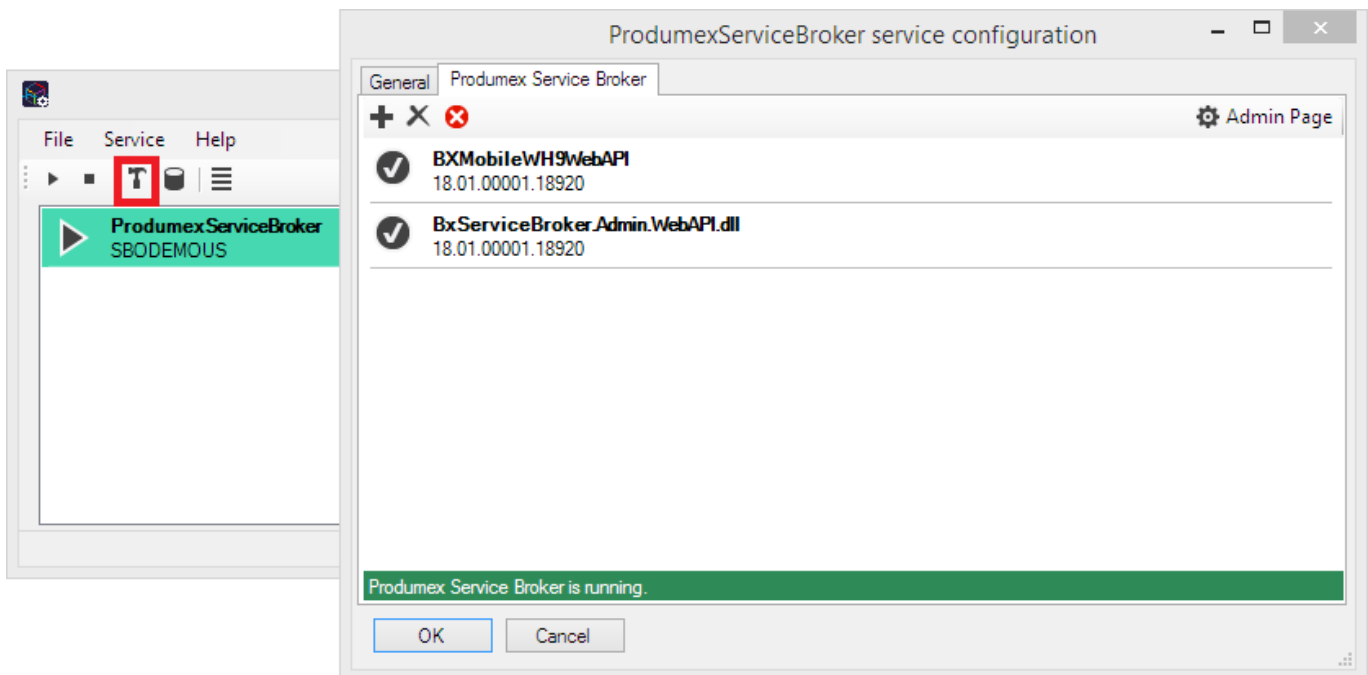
File Service Help

ProdumexServiceBroker
SBODEMOUS

ProdumexServiceBroker service configuration

General Produmex Service Broker

Admin Page

BXMobileWH9WebAPI
18.01.00001.18920

BxServiceBroker.Admin.WebAPI.dll
18.01.00001.18920

Produmex Service Broker is running.

OK Cancel